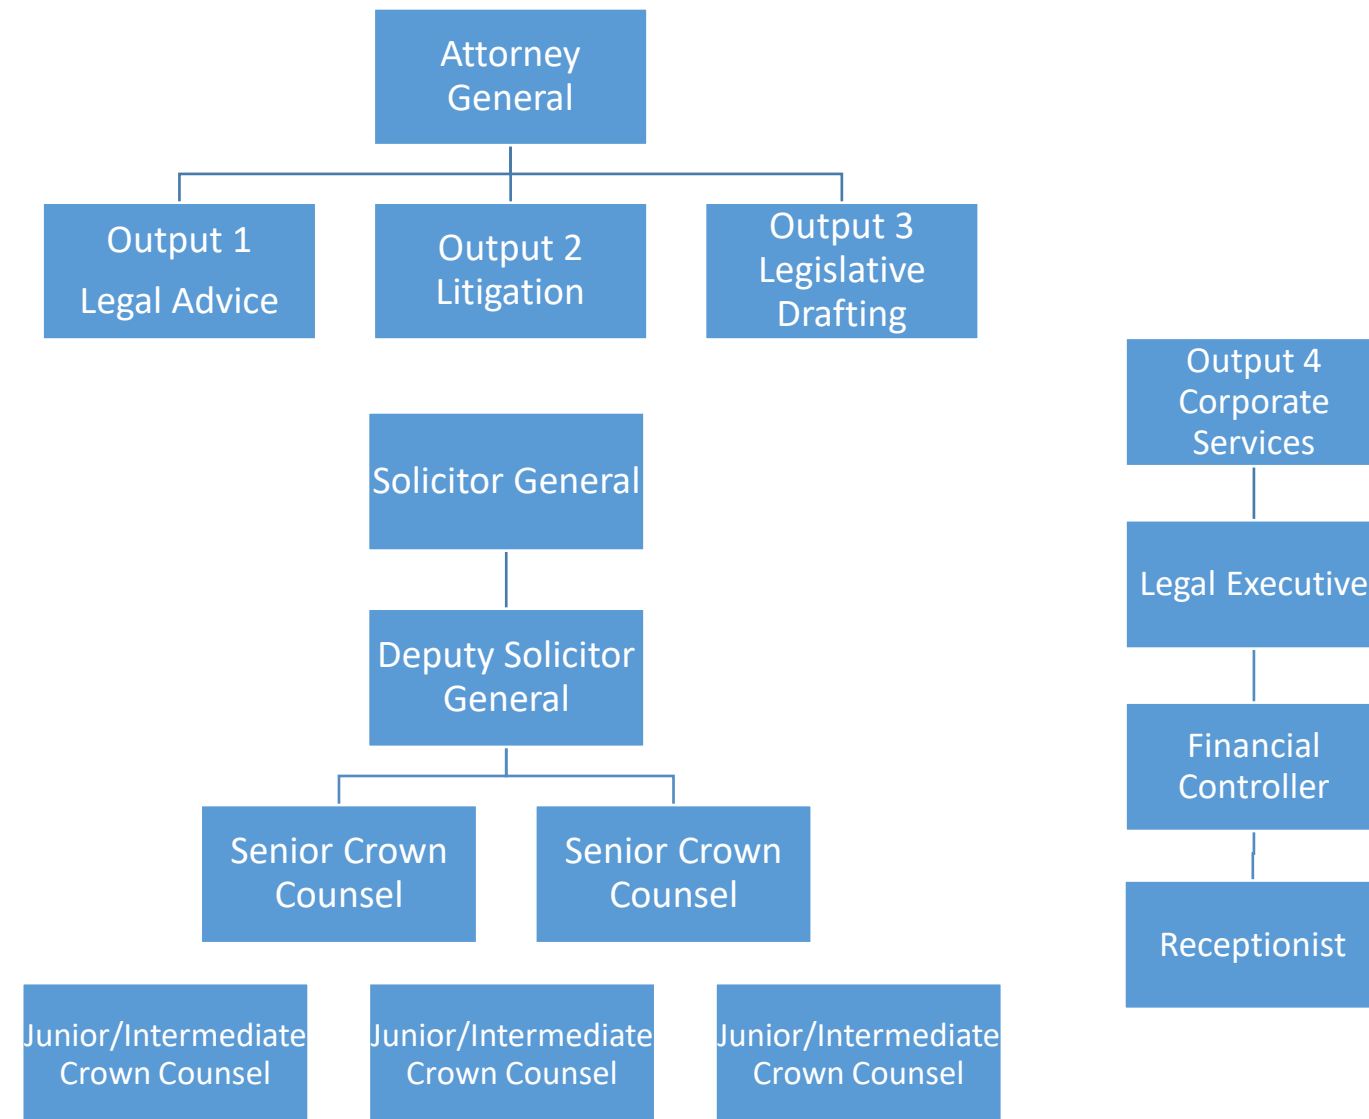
Attorney General

Output 1
Legal Advice

Output 2
Litigation

Output 3
Legislative Drafting

Output 4
Corporate Services

Solicitor General

Legal Executive

Deputy Solicitor General

Financial Controller

Senior Crown Counsel

Senior Crown Counsel

Receptionist

Junior/Intermediate Crown Counsel

Junior/Intermediate Crown Counsel

Junior/Intermediate Crown Counsel